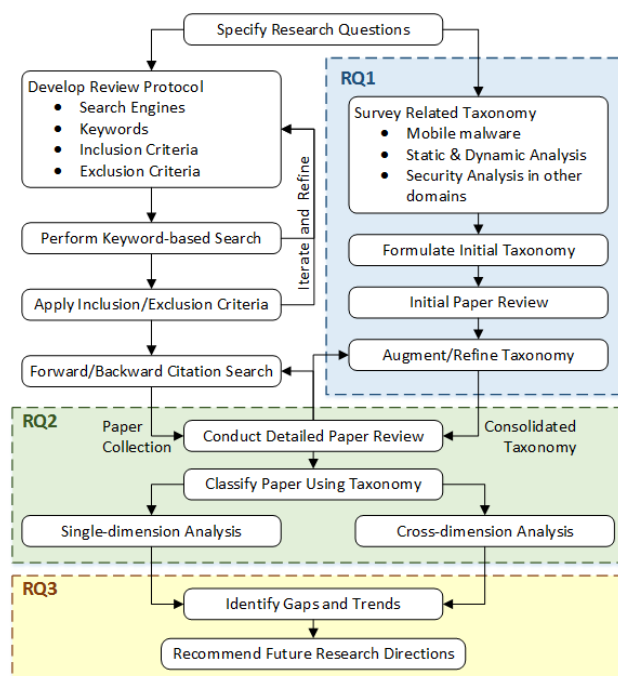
Specify Research Questions

Develop Review Protocol
- Search Engines
- Keywords
- Inclusion Criteria
- Exclusion Criteria

Iterate and Refine

Perform Keyword-based Search

Apply Inclusion/Exclusion Criteria

Forward/Backward Citation Search

RQ1

Survey Related Taxonomy
- Mobile malware
- Static & Dynamic Analysis
- Security Analysis in other domains

Formulate Initial Taxonomy

Initial Paper Review

Augment/Refine Taxonomy

RQ2

Paper Collection

Conduct Detailed Paper Review

Consolidated Taxonomy

Classify Paper Using Taxonomy

Single-dimension Analysis

Cross-dimension Analysis

RQ3

Identify Gaps and Trends

Recommend Future Research Directions